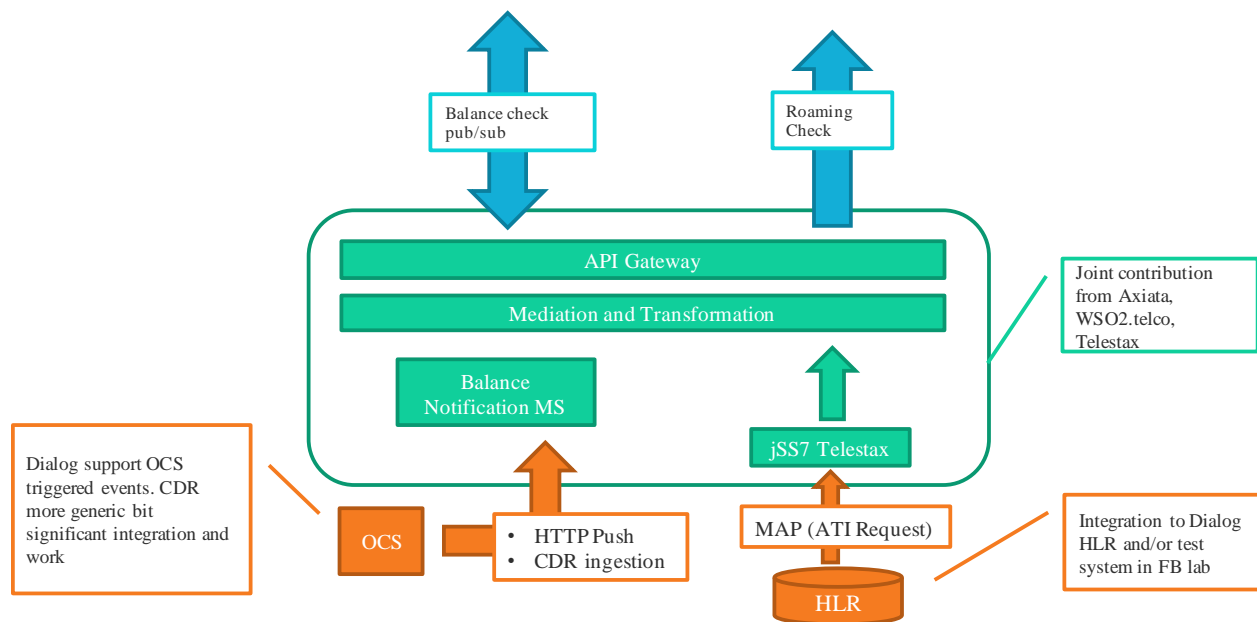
Balance check pub/sub

Roaming Check

API Gateway

Mediation and Transformation

Balance Notification MS

jSS7 Telestax

Joint contribution from Axiata, WSO2.telco, Telestax

Dialog support OCS triggered events. CDR more generic bit significant integration and work

OCS

• HTTP Push
• CDR ingestion

MAP (ATI Request)

HLR

Integration to Dialog HLR and/or test system in FB lab